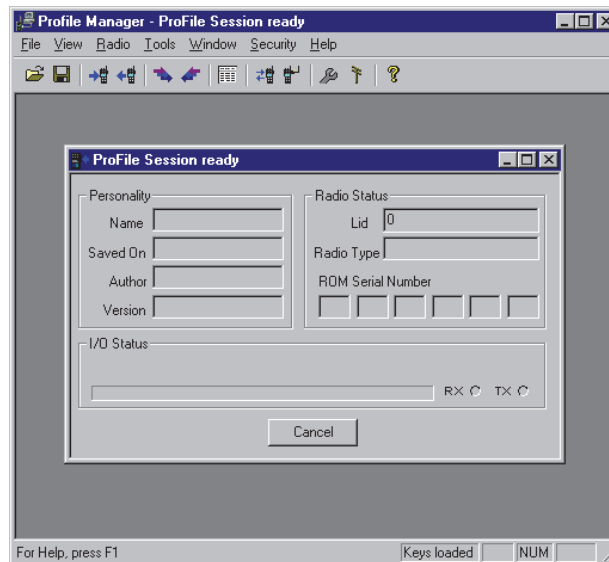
Profile Manager - ProFile Session ready

File View Radio Tools Window Security Help

ProFile Session ready

Personality

Name

Saved On

Author

Version

Radio Status

Lid 0

Radio Type

ROM Serial Number

I/O Status

RX TX

Cancel

For Help, press F1

Keys loaded

NUM